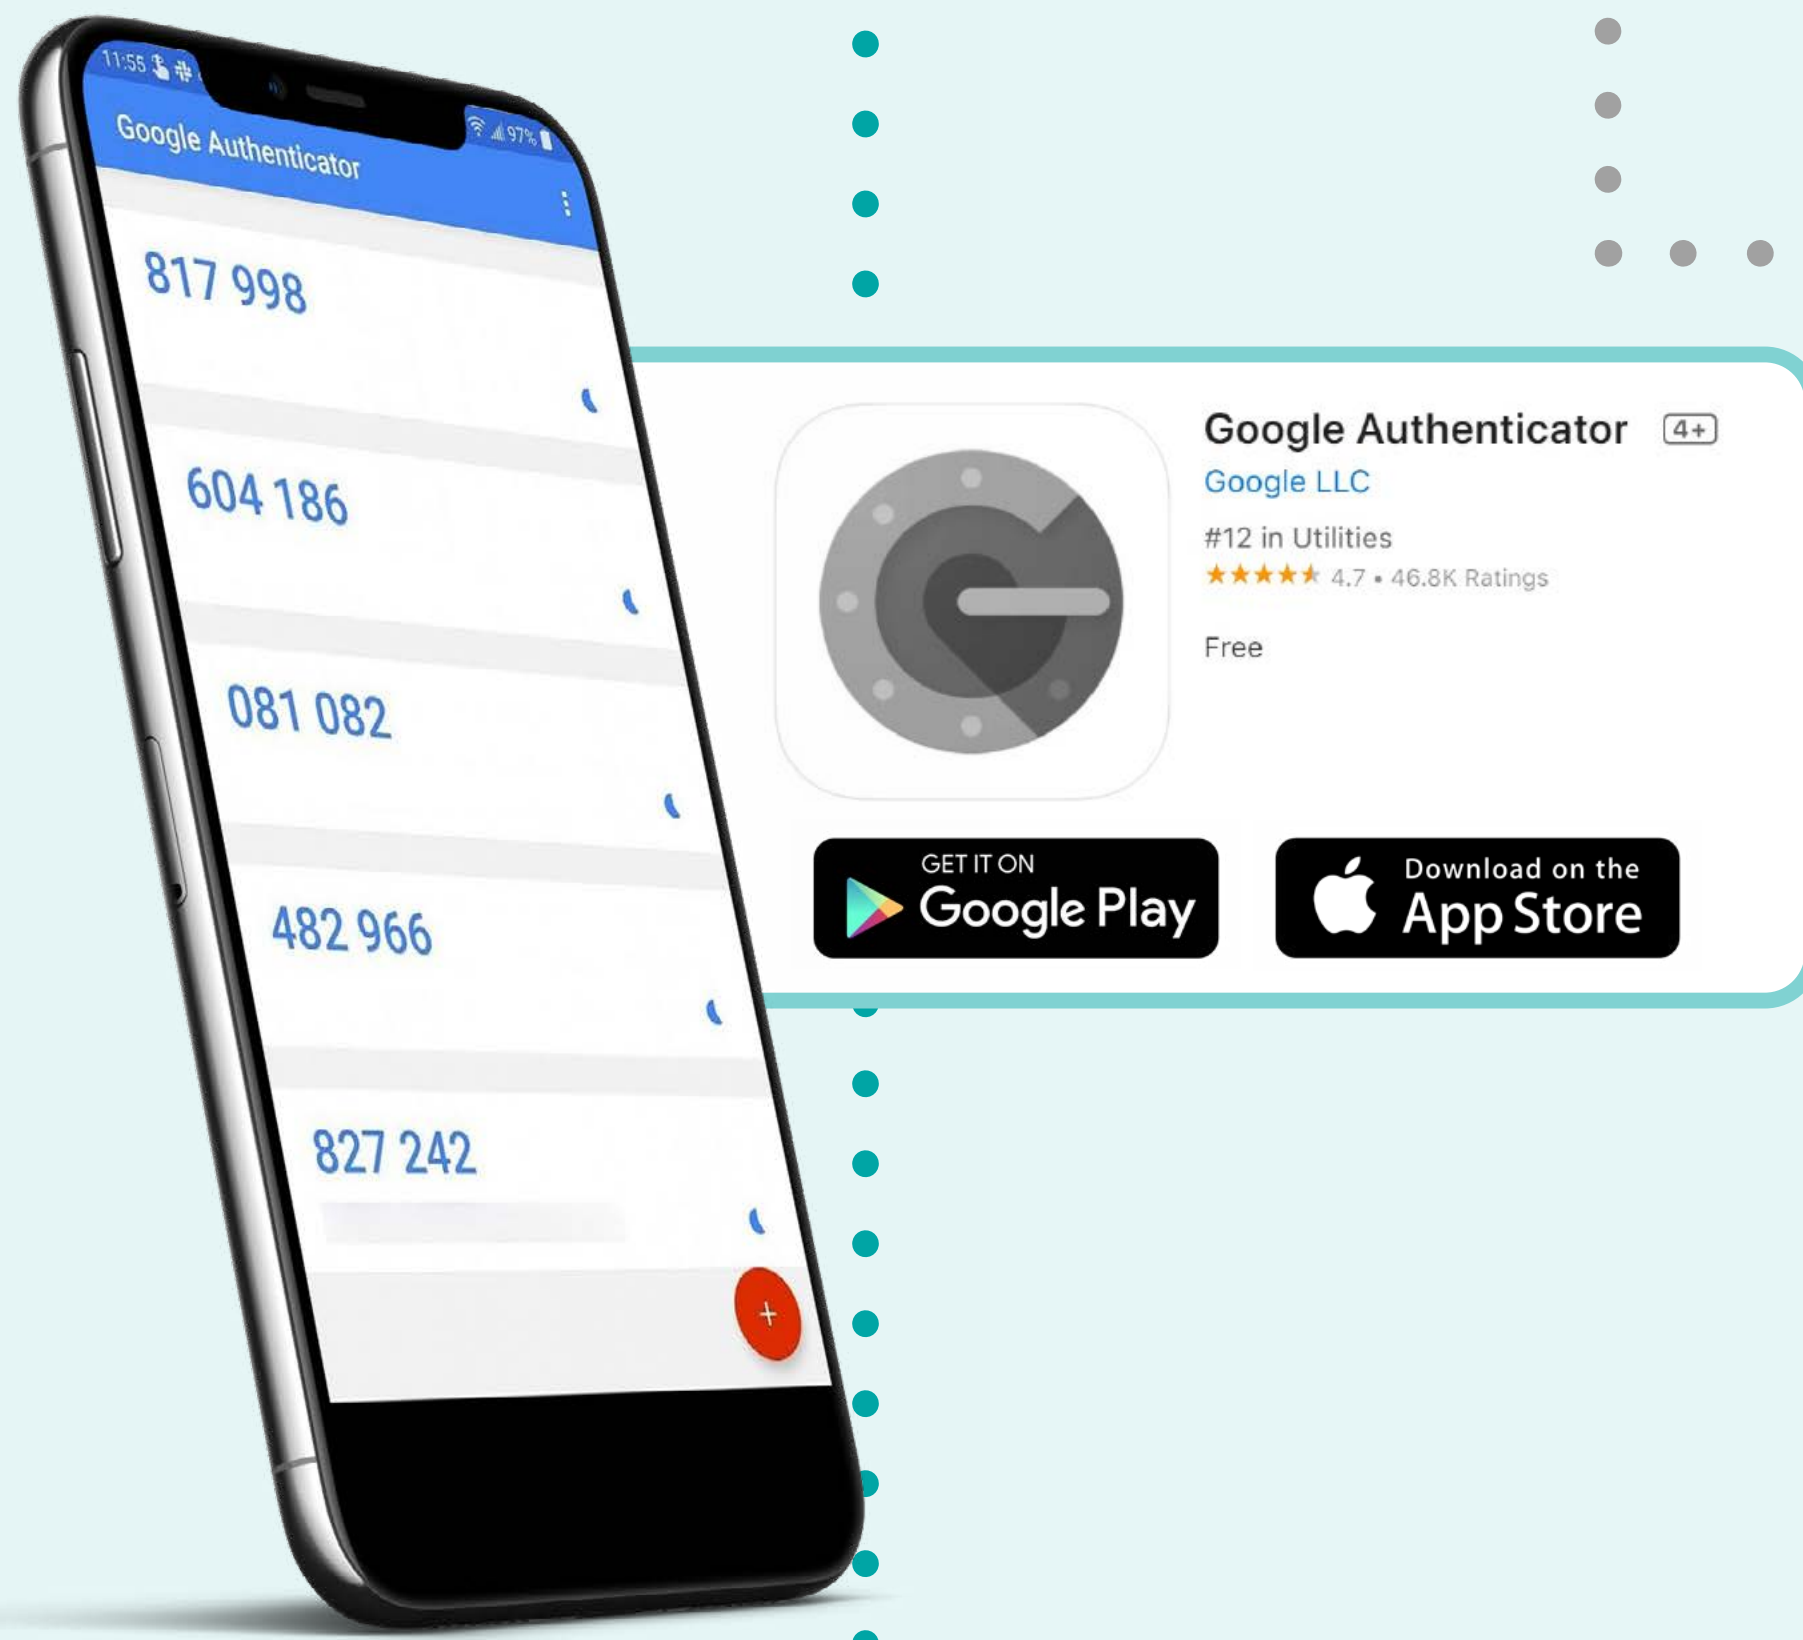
11:55

97%

Google Authenticator

817 998

604 186

081 082

482 966

827 242

+

Google Authenticator 4+

Google LLC

#12 in Utilities

★★★★★ 4.7 • 46.8K Ratings

Free

GET IT ON
Google Play

Download on the
App Store